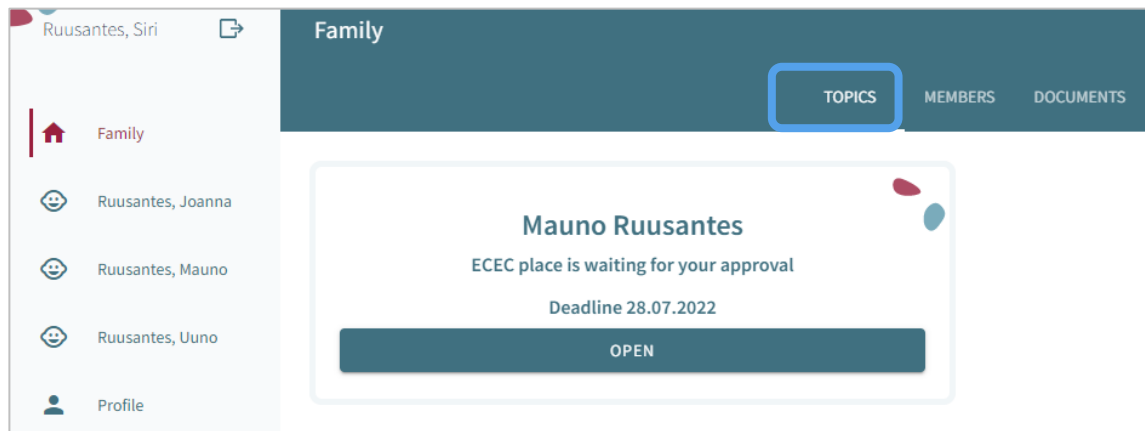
Ruusantes, Siri

Family

Ruusantes, Joanna

Ruusantes, Mauno

Ruusantes, Uuno

Profile

Family

TOPICS

MEMBERS

DOCUMENTS

Mauno Ruusantes

ECEC place is waiting for your approval

Deadline 28.07.2022

OPEN